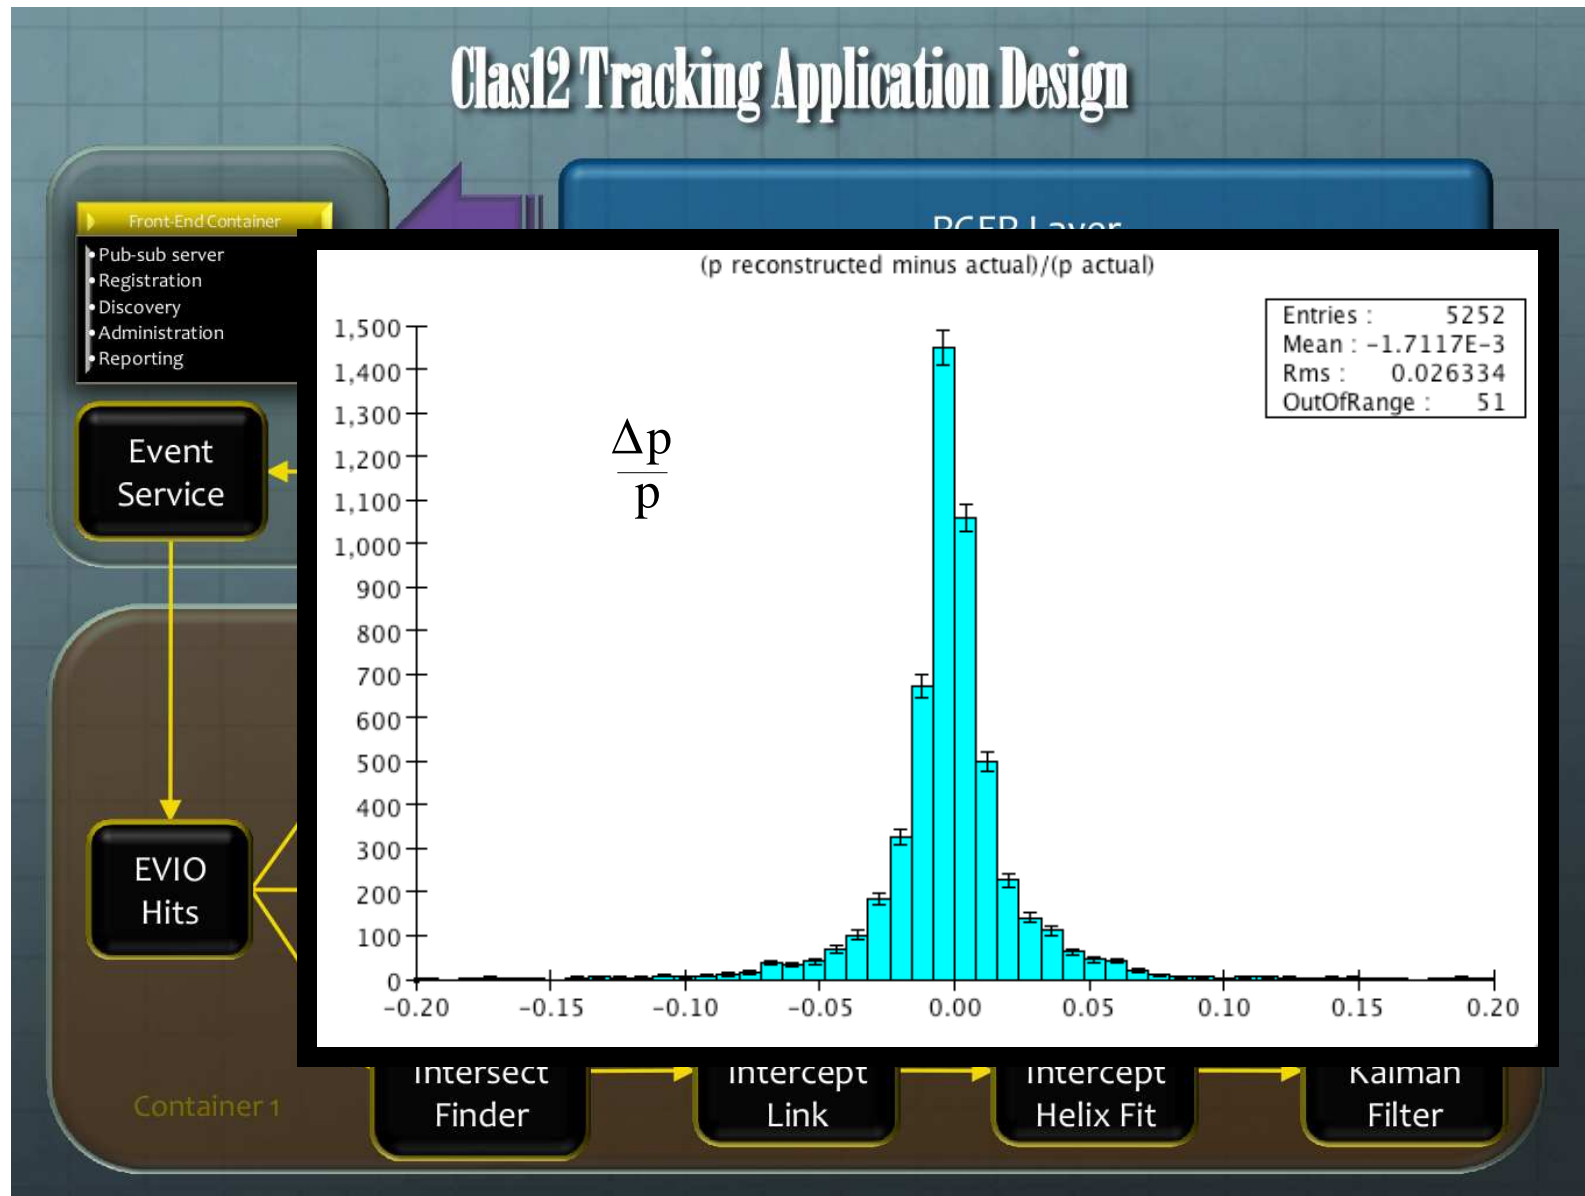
Clas12 Tracking Application Design

Front-End Container
• Pub-sub server
• Registration
• Discovery
• Administration
• Reporting

Event Service

PCEP Layer

EVIO Hits

Container 1

Intersect Finder

Intercept Link

Intercept Helix Fit

Kalman Filter

(p reconstructed minus actual)/(p actual)

| Entries : | 5252 |
|---|---|
| Mean : | -1.7117E-3 |
| Rms : | 0.026334 |
| OutOfRange : | 51 |

$\frac{\Delta p}{p}$

1,500
1,400
1,300
1,200
1,100
1,000
900
800
700
600
500
400
300
200
100
0

-0.20 -0.15 -0.10 -0.05 0.00 0.05 0.10 0.15 0.20